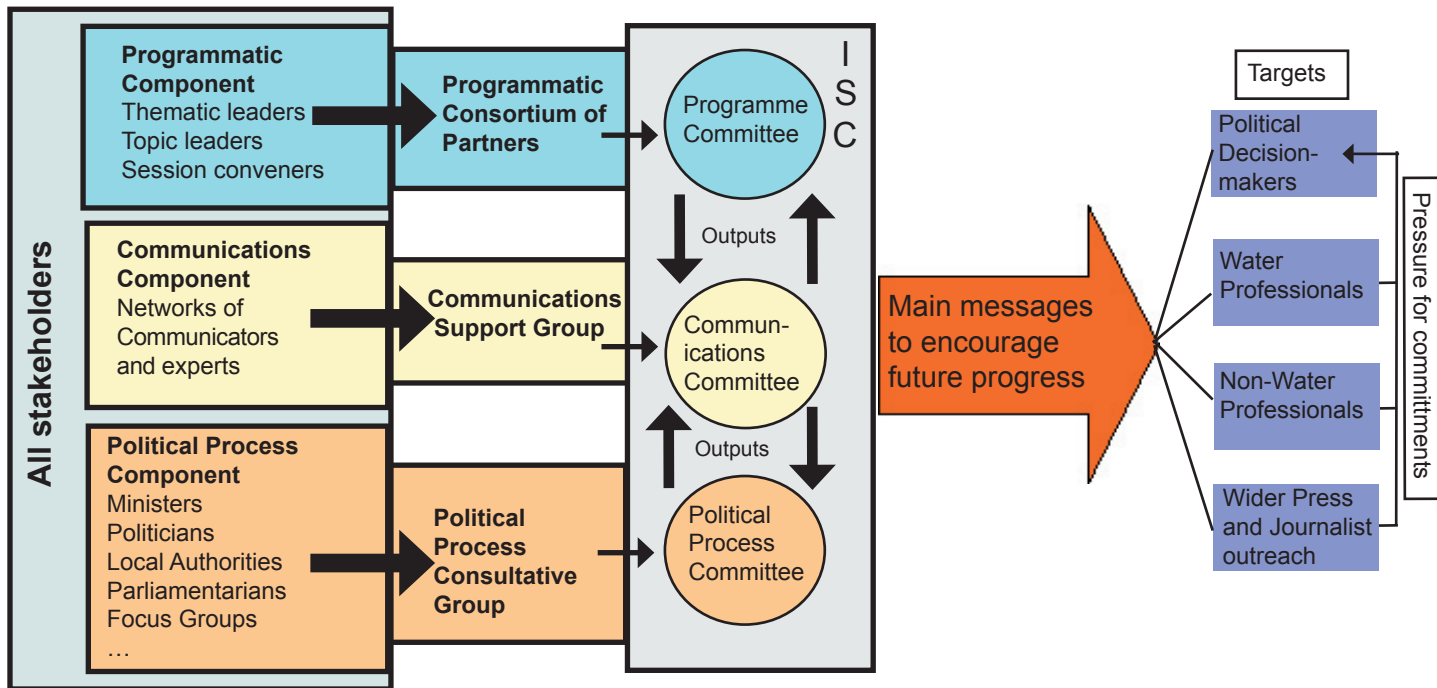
All stakeholders

Programmatic Component
Thematic leaders
Topic leaders
Session conveners

Programmatic Consortium of Partners

Communications Component
Networks of Communicators and experts

Communications Support Group

Political Process Component
Ministers
Politicians
Local Authorities
Parliamentarians
Focus Groups
…

Political Process Consultative Group

I S C

Programme Committee

Outputs

Commun-ications Committee

Outputs

Political Process Committee

Main messages to encourage future progress

Targets

Political Decision-makers

Water Professionals

Non-Water Professionals

Wider Press and Journalist outreach

Pressure for commitments